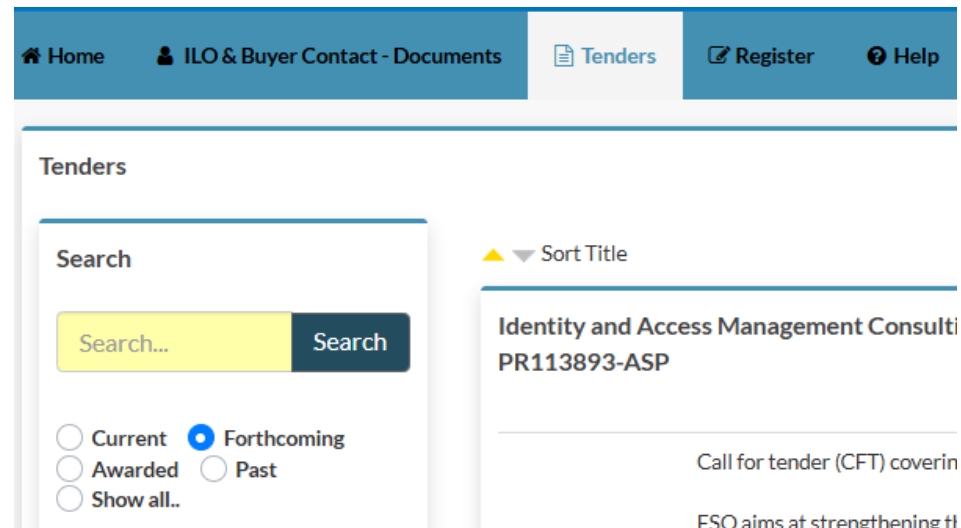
Home ILO & Buyer Contact - Documents Tenders Register Help

Tenders

Search

Search... Search

Current Forthcoming
Awarded Past
Show all..

Sort Title

Identity and Access Management Consulti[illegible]
PR113893-ASP

Call for tender (CFT) coverin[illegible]

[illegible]